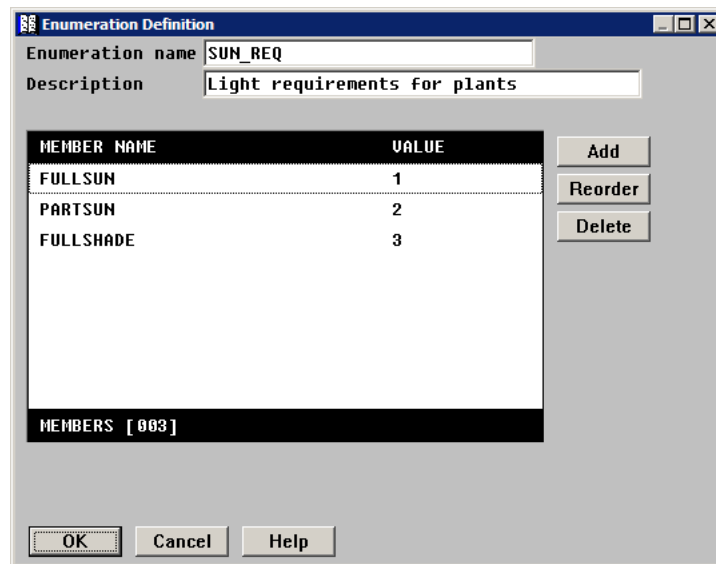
Enumeration Definition

Enumeration name SUN_REQ

Description Light requirements for plants

| MEMBER NAME | VALUE |
|---|---|
| FULLSUN | 1 |
| PARTSUN | 2 |
| FULLSHADE | 3 |

MEMBERS [003]

Add

Reorder

Delete

OK

Cancel

Help